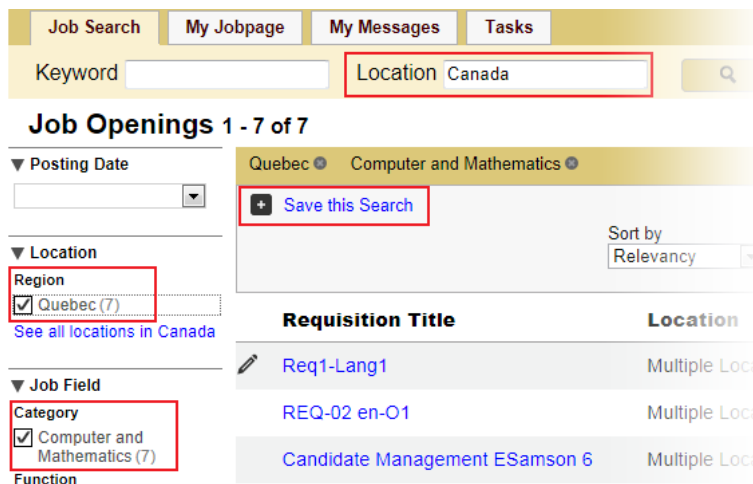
Job Search | My Jobpage | My Messages | Tasks

Keyword
Location Canada

Job Openings 1 - 7 of 7

▼ Posting Date

▼ Location
Region
Quebec (7)
See all locations in Canada

▼ Job Field
Category
Computer and Mathematics (7)
Function

Quebec
Computer and Mathematics

Save this Search

Sort by
Relevancy

| Requisition Title | Location |
|---|---|
| Req1-Lang1 | Multiple Loc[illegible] |
| REQ-02 en-O1 | Multiple Loc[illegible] |
| Candidate Management ESamson 6 | Multiple Loc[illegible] |